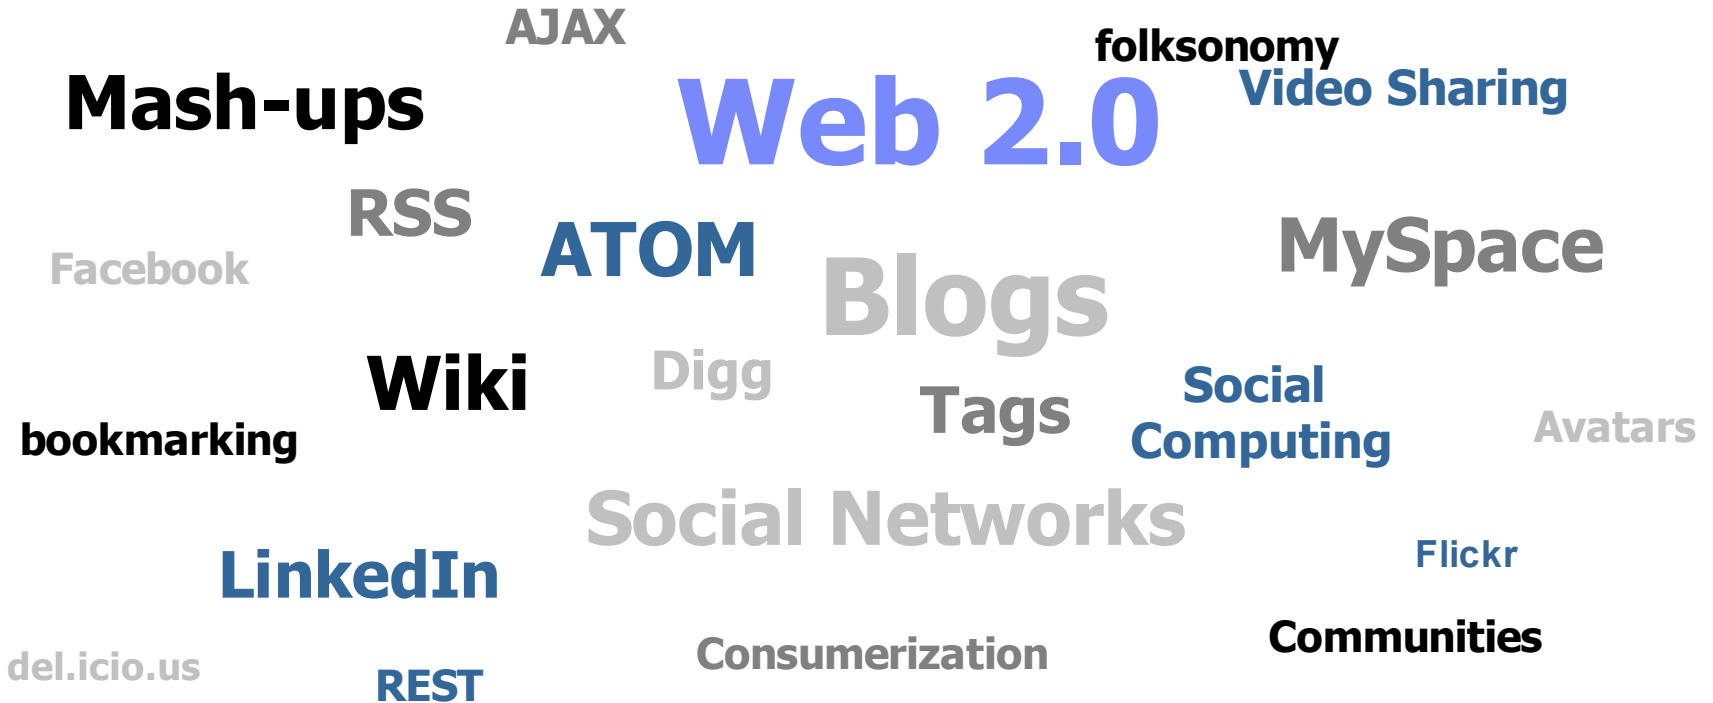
AJAX
folksonomy
Mash-ups
Web 2.0
Video Sharing
RSS
ATOM
MySpace
Facebook
Blogs
Wiki
Digg
Tags
Social Computing
Avatars
bookmarking
Social Networks
LinkedIn
Flickr
Communities
del.icio.us
Consumerization
REST